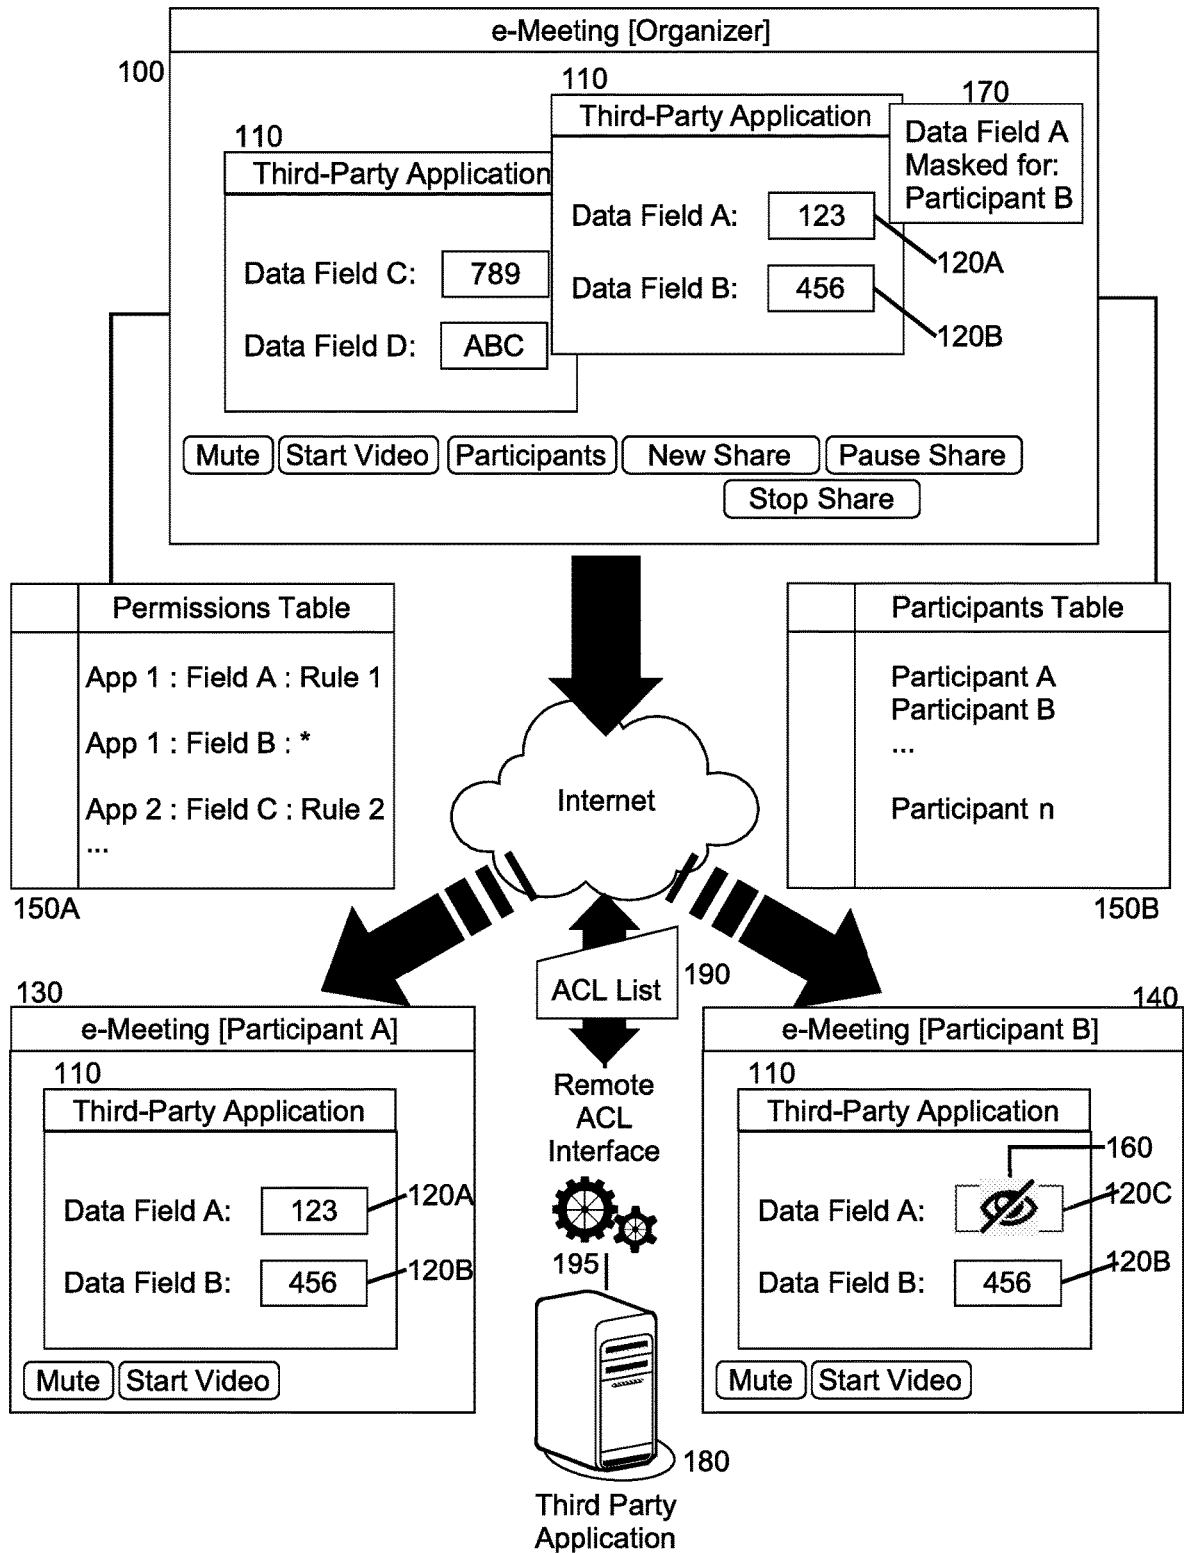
e-Meeting [Organizer]

100

110

Third-Party Application

170

Data Field A Masked for: Participant B

110

Third-Party Application

Data Field A: 123

120A

Data Field C: 789

Data Field B: 456

120B

Data Field D: ABC

Mute Start Video Participants New Share Pause Share

Stop Share

Permissions Table

App 1 : Field A : Rule 1

App 1 : Field B : *

App 2 : Field C : Rule 2

...

150A

Participants Table

Participant A
Participant B
...

Participant n

150B

Internet

ACL List

190

130

e-Meeting [Participant A]

110

Third-Party Application

Data Field A: 123

120A

Data Field B: 456

120B

Mute Start Video

Remote ACL Interface

195

180

Third Party Application

140

e-Meeting [Participant B]

110

Third-Party Application

160

Data Field A:

120C

Data Field B: 456

120B

Mute Start Video